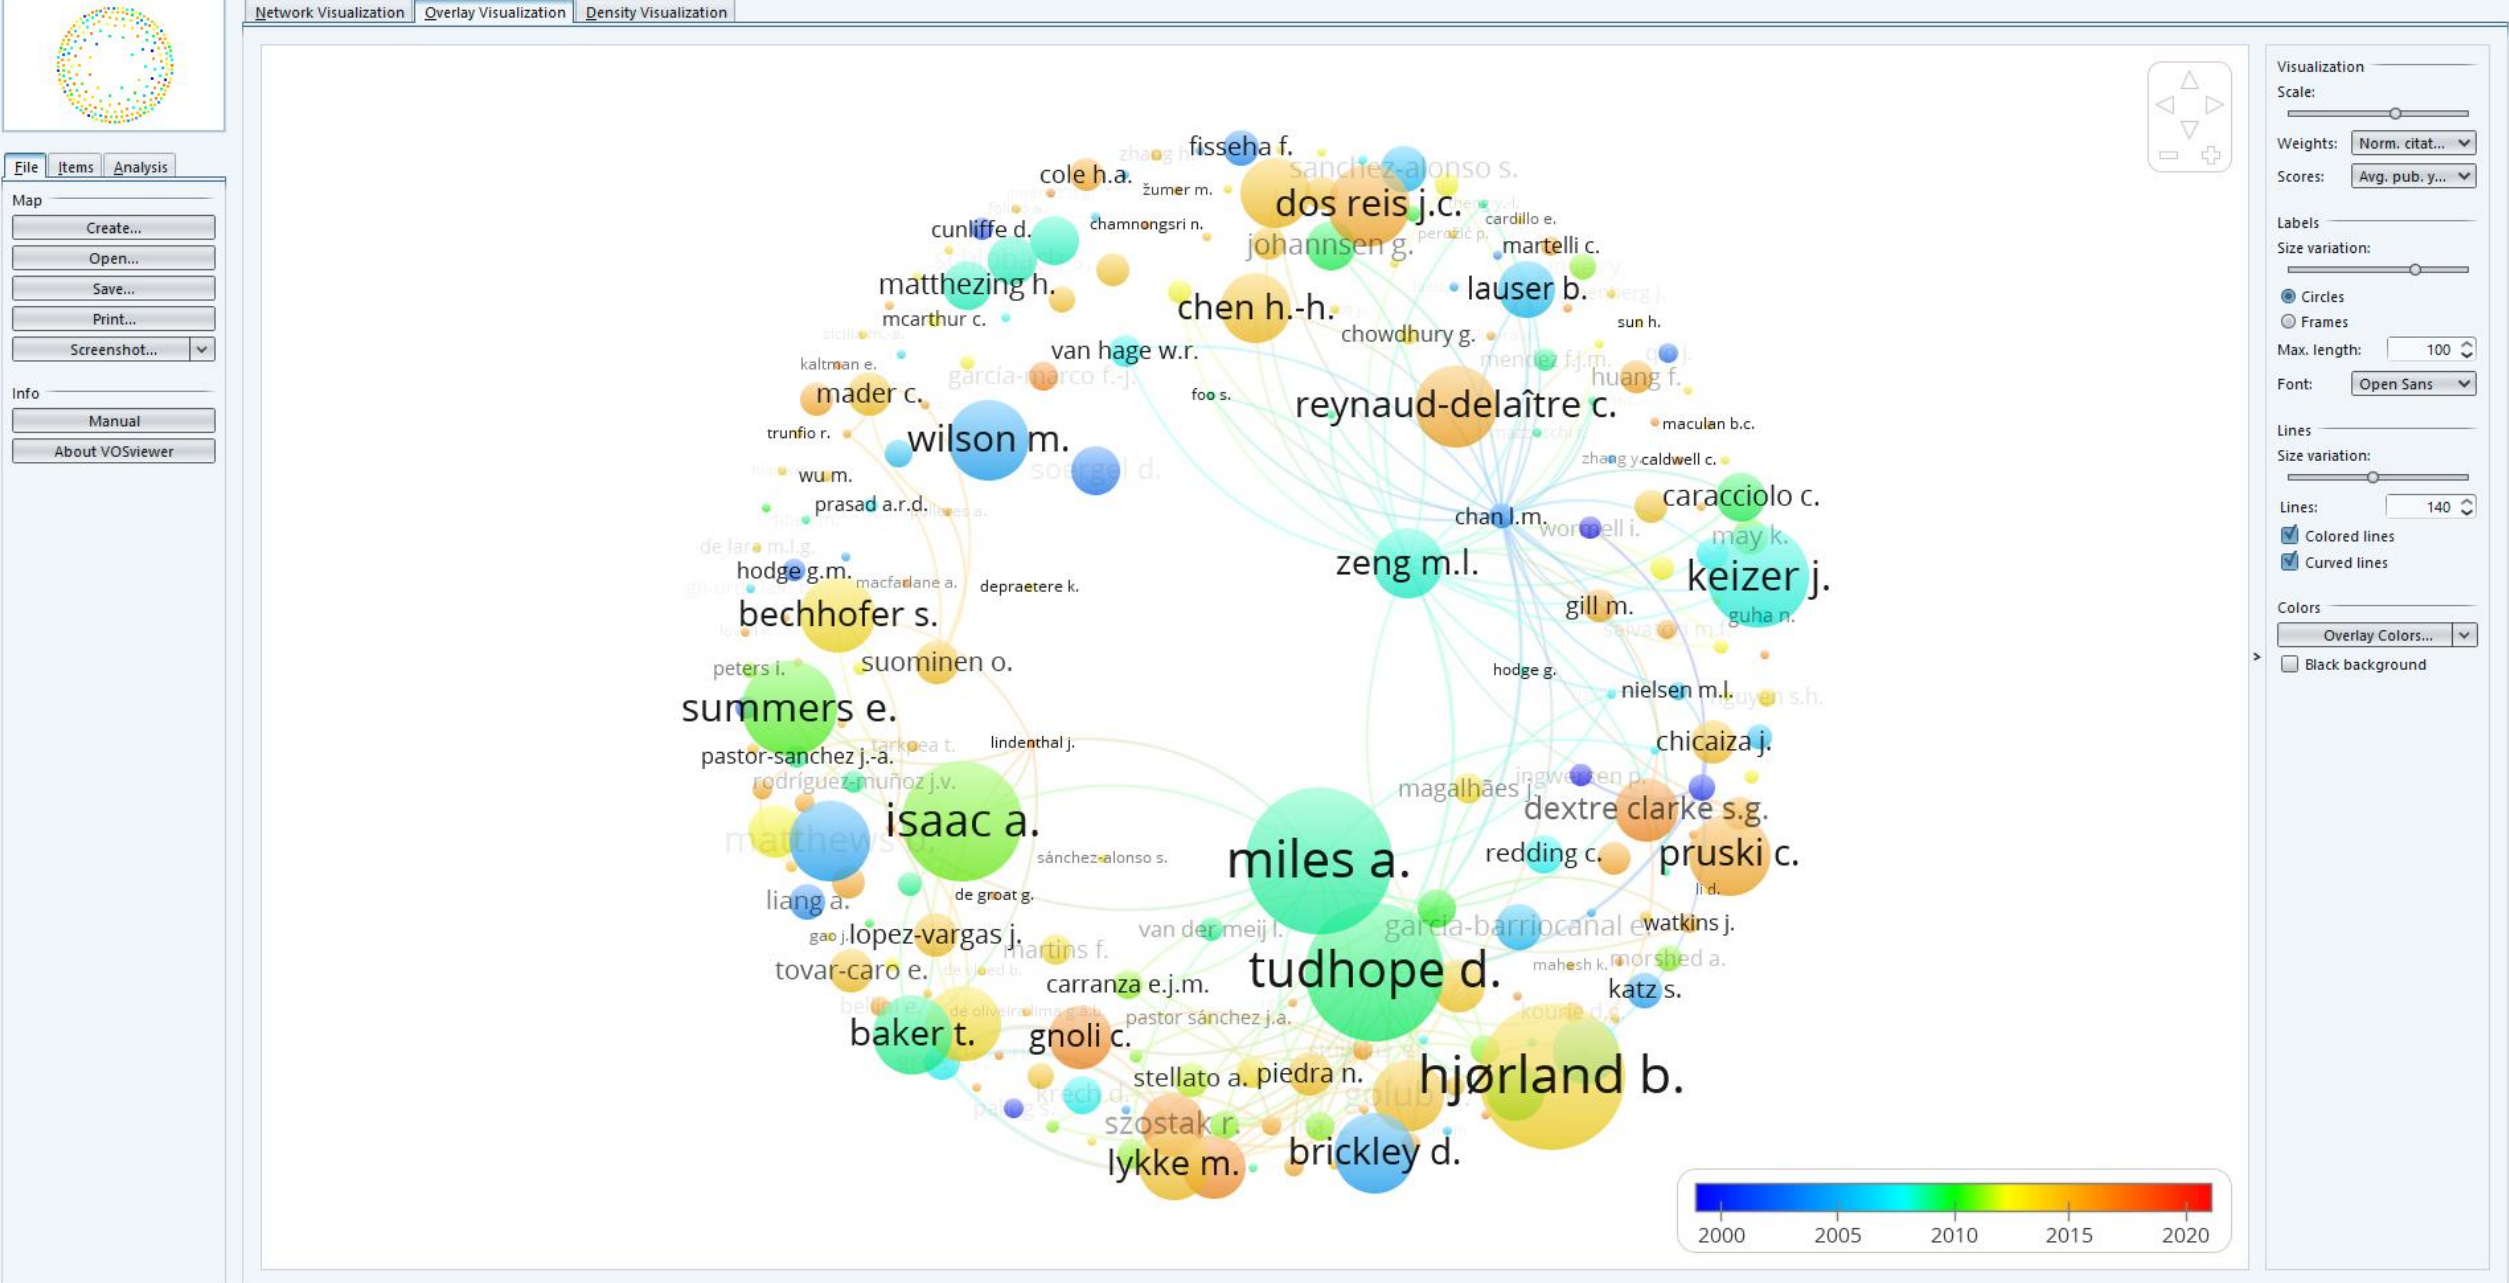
Network Visualization | Overlay Visualization | Density Visualization

File | Items | Analysis

Map
Create...
Open...
Save...
Print...
Screenshot...

Info
Manual
About VOSviewer

fisseha f.
cole h.a.
žumer m.
sanchez-alonso s.
dos reis j.c.
cunliffe d.
chamnongsri n.
cardillo e.
johannsen g.
martelli c.
matthezing h.
lauser b.
chen h.-h.
mcarthur c.
sun h.
chowdhury g.
van hage w.r.
kaltman e.
garcia-marco f.-j.
mendez f.j.m.
huang f.
mader c.
foo s.
reynaud-delaître c.
trunfio r.
macular b.c.
wilson m.
soergel d.
zhang y.
caldwell c.
wu m.
caracciolo c.
prasad a.r.d.
chan l.m.
wormell i.
de lara m.l.g.
may k.
zeng m.l.
hodge g.m.
keizer j.
macfarlane a.
depraetere k.
bechhofer s.
gill m.
guha n.
suominen o.
peters i.
hodge g.
nielsen m.l.
summers e.
nguyen s.h.
lindenthal j.
chicaiza j.
pastor-sanchez j.-a.
rodríguez-muñoz j.v.
magalhães j.
dextre clarke s.g.
isaac a.
matthews b.
miles a.
redding c.
pruski c.
sánchez-alonso s.
liang a.
de groat g.
li d.
van der meij l.
garcia-barriocanal e.
watkins j.
gao j.
lopez-vargas j.
martins f.
morshed a.
tovar-caro e.
tudhope d.
mahesh k.
katz s.
carranza e.j.m.
baker t.
gnoli c.
pastor sánchez j.a.
hjørland b.
stellato a.
piedra n.
golub
krech d.
szostak r.
brickley d.
lykke m.

Visualization
Scale:
Weights: Norm. citat...
Scores: Avg. pub. y...
Labels
Size variation:
Circles
Frames
Max. length: 100
Font: Open Sans
Lines
Size variation:
Lines: 140
Colored lines
Curved lines
Colors
Overlay Colors...
Black background

2000 2005 2010 2015 2020